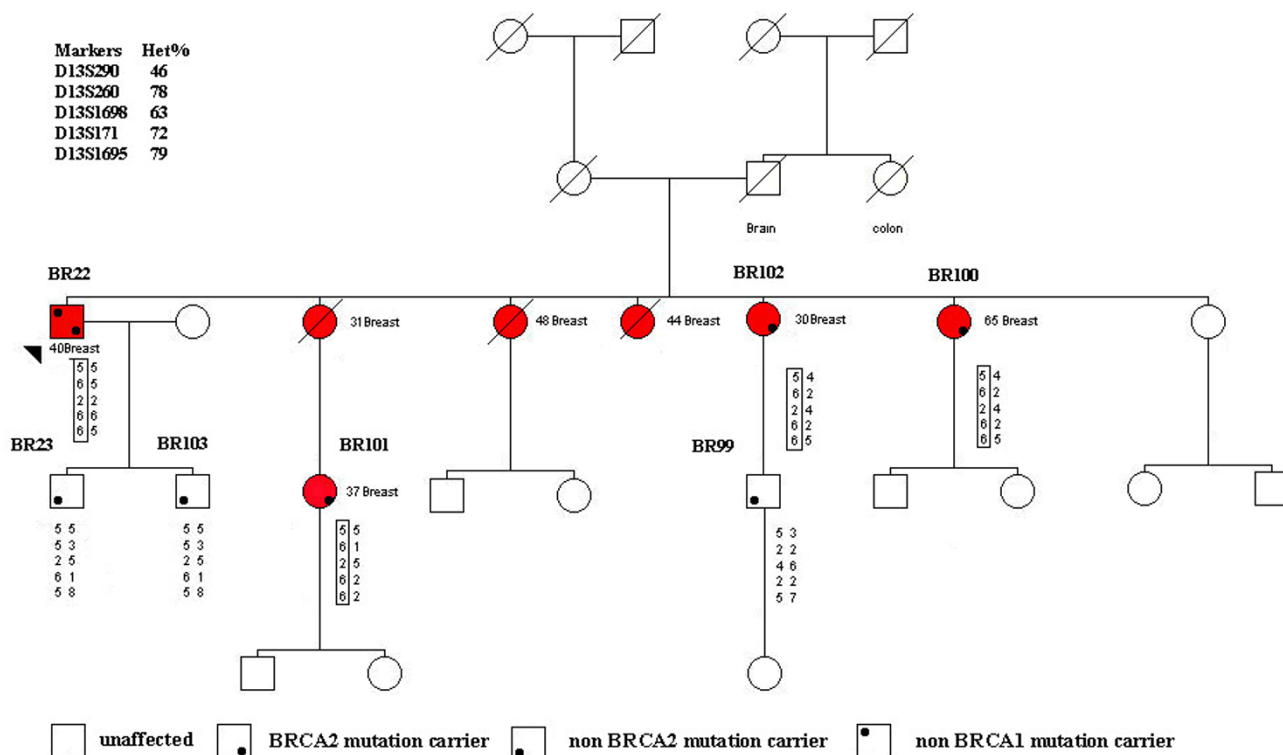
| Markers | Het% |
|---|---|
| D13S290 | 46 |
| D13S260 | 78 |
| D13S1698 | 63 |
| D13S171 | 72 |
| D13S1695 | 79 |

Brain

colon

BR22

40Breast

5 5
6 5
2 2
6 6
6 5

31 Breast

48 Breast

44 Breast

BR102

30Breast

BR100

65 Breast

5 4
6 2
2 4
6 2
6 5

5 4
6 2
2 4
6 2
6 5

BR23

BR103

BR101

37 Breast

BR99

5 5
5 3
2 5
6 1
5 8

5 5
5 3
2 5
6 1
5 8

5 5
6 1
2 5
6 2
6 2

5 3
2 2
4 6
2 2
5 7

unaffected

BRCA2 mutation carrier

non BRCA2 mutation carrier

non BRCA1 mutation carrier